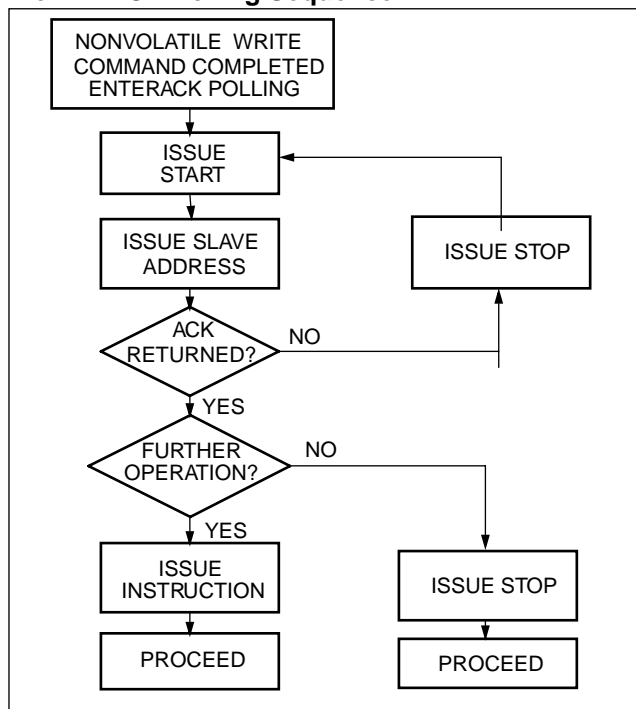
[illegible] Polling Sequence

NONVOLATILE WRITE COMMAND COMPLETED ENTERACK POLLING

ISSUE START

ISSUE SLAVE ADDRESS

ISSUE STOP

ACK RETURNED?

NO

YES

FURTHER OPERATION?

NO

YES

ISSUE INSTRUCTION

ISSUE STOP

PROCEED

PROCEED